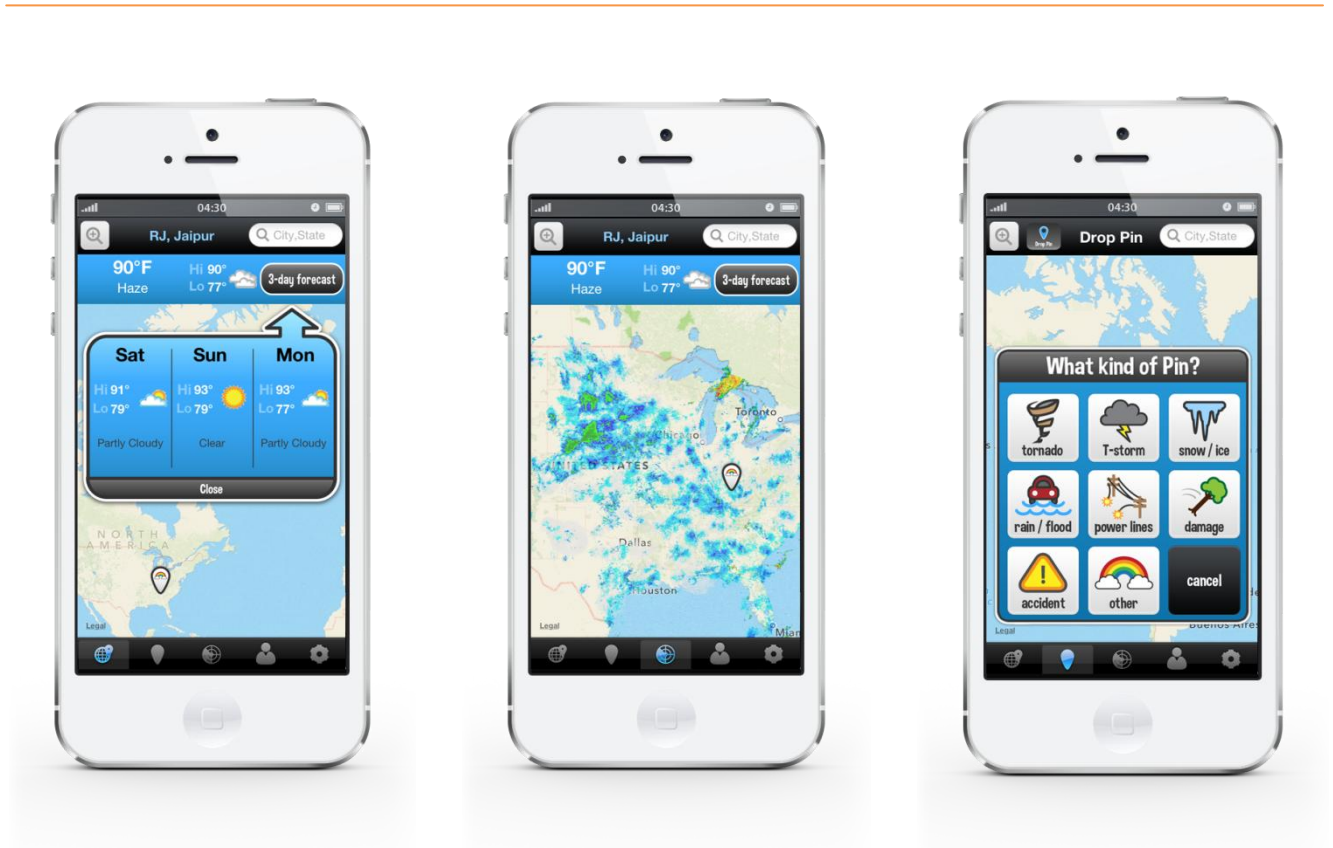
04:30

RJ, Jaipur

City,State

90°F
Haze

Hi 90°
Lo 77°

3-day forecast

| Sat | Sun | Mon |
|---|---|---|
| Hi 91° Lo 79° | Hi 93° Lo 79° | Hi 93° Lo 77° |
| Partly Cloudy | Clear | Partly Cloudy |

Close

NORTH AMERICA

Legal

04:30

RJ, Jaipur

City,State

90°F
Haze

Hi 90°
Lo 77°

3-day forecast

Toronto

Chicago

UNITED STATES

Dallas

Houston

Legal

Mia

04:30

Drop Pin

Drop Pin

City,State

What kind of Pin?

tornado

T-storm

snow / ice

rain / flood

power lines

damage

accident

other

cancel

Legal

Buenos Aires